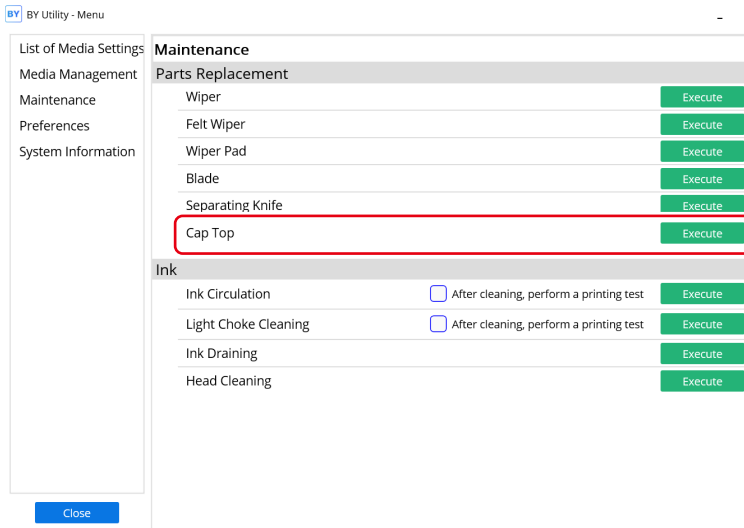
BY BY Utility - Menu

List of Media Settings
Media Management
Maintenance
Preferences
System Information

Close

Maintenance

Parts Replacement

Wiper Execute
Felt Wiper Execute
Wiper Pad Execute
Blade Execute
Separating Knife Execute
Cap Top Execute

Ink

Ink Circulation After cleaning, perform a printing test Execute
Light Choke Cleaning After cleaning, perform a printing test Execute
Ink Draining Execute
Head Cleaning Execute